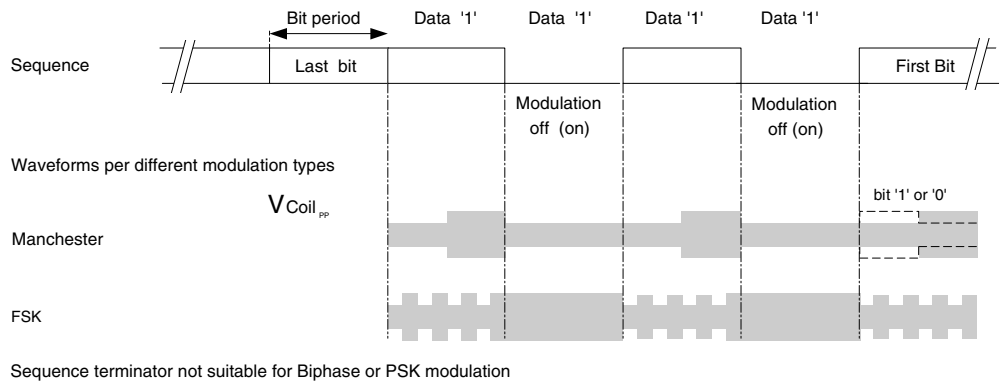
Bit period

Data '1'

Data '1'

Data '1'

Data '1'

Sequence

Last bit

First Bit

Modulation off (on)

Modulation off (on)

Waveforms per different modulation types

$V_{Coil_{PP}}$

bit '1' or '0'

Manchester

FSK

Sequence terminator not suitable for Biphase or PSK modulation